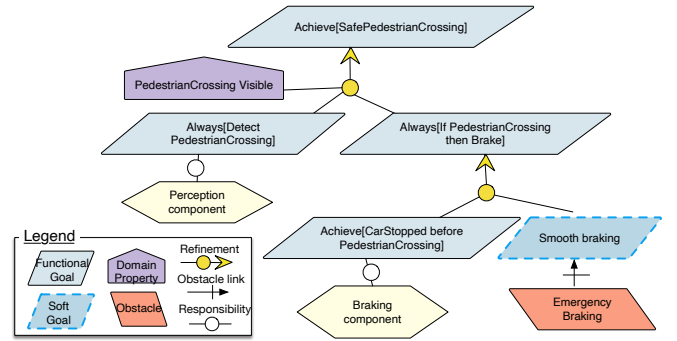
Achieve[SafePedestrianCrossing]

PedestrianCrossing Visible

Always[Detect PedestrianCrossing]

Always[If PedestrianCrossing then Brake]

Perception component

Achieve[CarStopped before PedestrianCrossing]

Smooth braking

Braking component

Emergency Braking

Legend

Functional Goal

Domain Property

Refinement

Obstacle link

Soft Goal

Obstacle

Responsibility